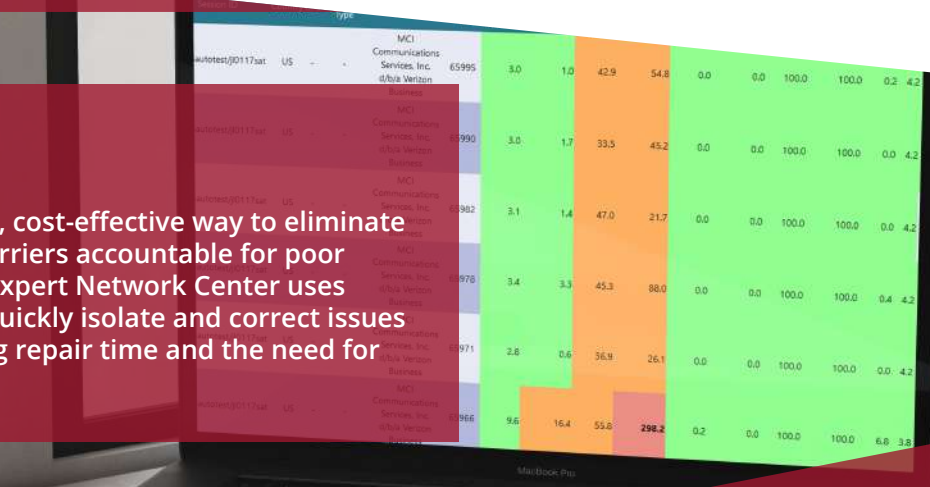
, cost-effective way to eliminate
rriers accountable for poor
xpert Network Center uses
uickly isolate and correct issues
g repair time and the need for

Type

| | | | | | | | | | | | | | | | |
|---|---|---|---|---|---|---|---|---|---|---|---|---|---|---|---|
| autotest/jl0117sat | US | - | - | MCI Communications Services, Inc. d/b/a Verizon Business | 65995 | 3.0 | 1.0 | 42.9 | 54.8 | 0.0 | 0.0 | 100.0 | 100.0 | 0.2 | 4.2 |
| autotest/jl0117sat | US | - | - | MCI Communications Services, Inc. d/b/a Verizon Business | 65990 | 3.0 | 1.7 | 33.5 | 45.2 | 0.0 | 0.0 | 100.0 | 100.0 | 0.0 | 4.2 |
| autotest/jl0117sat | US | - | - | MCI Communications Services, Inc. d/b/a Verizon Business | 65982 | 3.1 | 1.4 | 47.0 | 21.7 | 0.0 | 0.0 | 100.0 | 100.0 | 0.0 | 4.2 |
| autotest/jl0117sat | US | - | - | MCI Communications Services, Inc. d/b/a Verizon Business | 65978 | 3.4 | 3.3 | 45.3 | 88.0 | 0.0 | 0.0 | 100.0 | 100.0 | 0.4 | 4.2 |
| autotest/jl0117sat | US | - | - | MCI Communications Services, Inc. d/b/a Verizon Business | 65971 | 2.8 | 0.6 | 36.9 | 26.1 | 0.0 | 0.0 | 100.0 | 100.0 | 0.0 | 4.2 |
| autotest/jl0117sat | US | - | - | MCI Communications Services, Inc. d/b/a Verizon Business | 65966 | 9.6 | 16.4 | 55.8 | 298.2 | 0.2 | 0.0 | 100.0 | 100.0 | 6.8 | 3.8 |

MacBook Pro